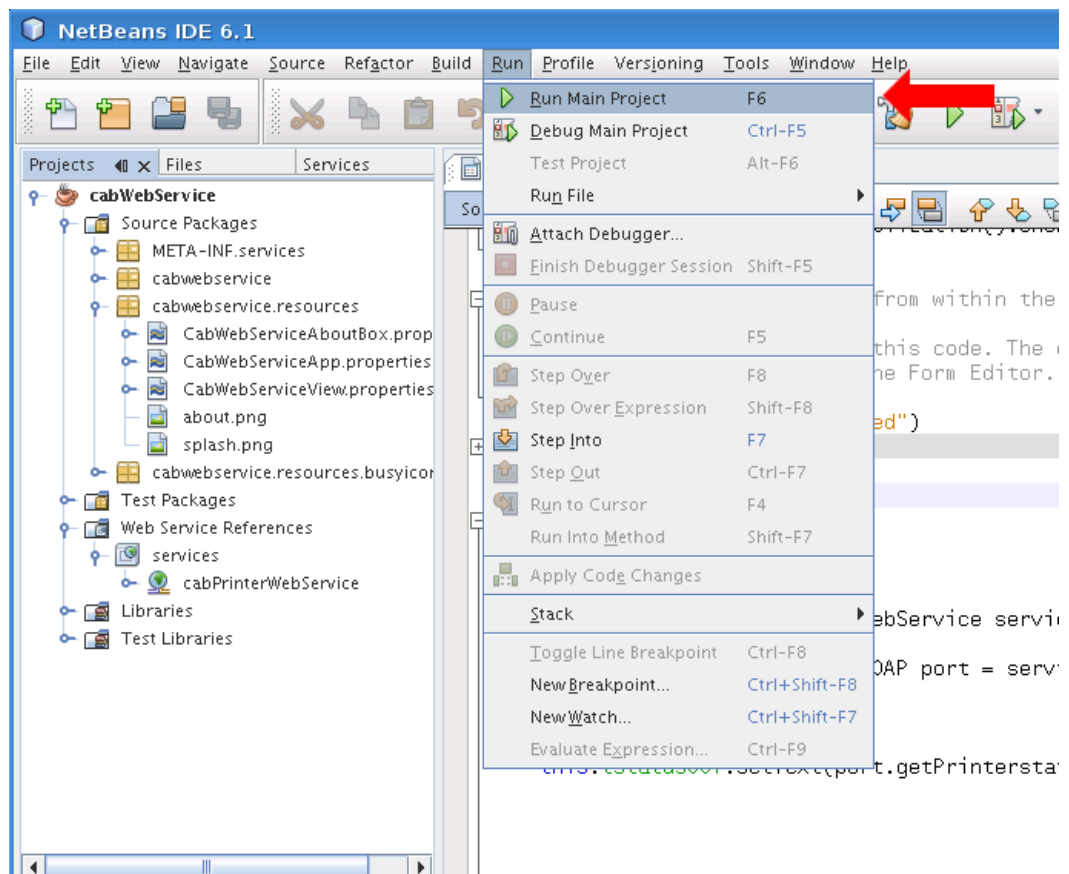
NetBeans IDE 6.1

File Edit View Navigate Source Refactor Build Run Profile Versioning Tools Window Help

Projects Files Services

cabWebService
Source Packages
META-INF.services
cabwebservice
cabwebservice.resources
CabWebServiceAboutBox.prop
CabWebServiceApp.properties
CabWebServiceView.properties
about.png
splash.png
cabwebservice.resources.busyicor
Test Packages
Web Service References
services
cabPrinterWebService
Libraries
Test Libraries

Run Main Project F6
Debug Main Project Ctrl-F5
Test Project Alt-F6
Run File
Attach Debugger...
Finish Debugger Session Shift-F5
Pause
Continue F5
Step Over F8
Step Over Expression Shift-F8
Step Into F7
Step Out Ctrl-F7
Run to Cursor F4
Run Into Method Shift-F7
Apply Code Changes
Stack
Toggle Line Breakpoint Ctrl-F8
New Breakpoint... Ctrl+Shift-F8
New Watch... Ctrl+Shift-F7
Evaluate Expression... Ctrl-F9

So
from within the
this code. The
he Form Editor.
ed")
ebService servic
OAP port = serv
this.tStatusUUT.setText(port.getPrintersta